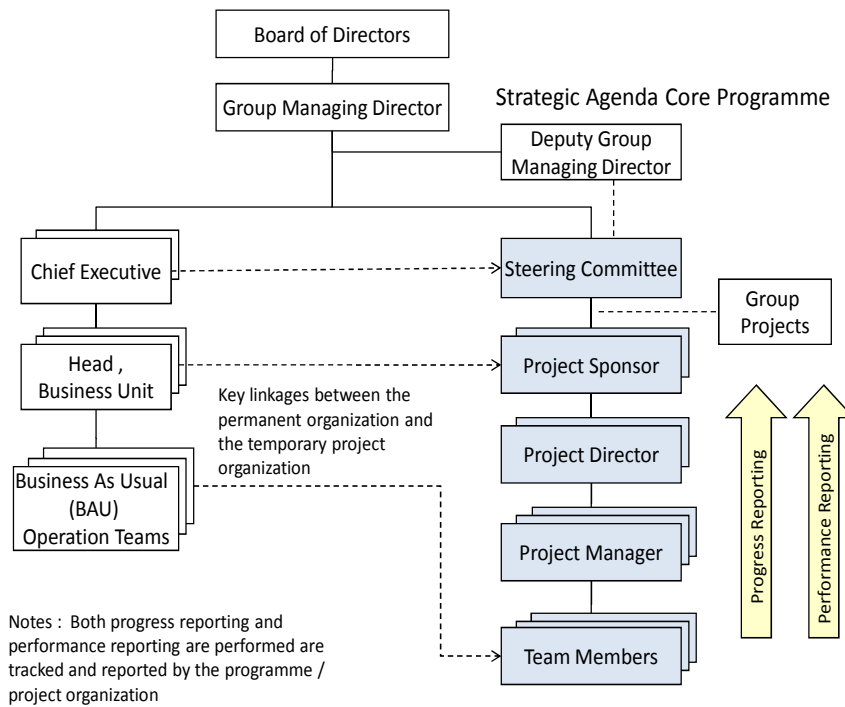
Board of Directors

Group Managing Director

Strategic Agenda Core Programme

Deputy Group Managing Director

Chief Executive

Steering Committee

Group Projects

Head , Business Unit

Project Sponsor

Key linkages between the permanent organization and the temporary project organization

Business As Usual (BAU) Operation Teams

Project Director

Project Manager

Progress Reporting

Performance Reporting

Notes : Both progress reporting and performance reporting are performed are tracked and reported by the programme / project organization

Team Members